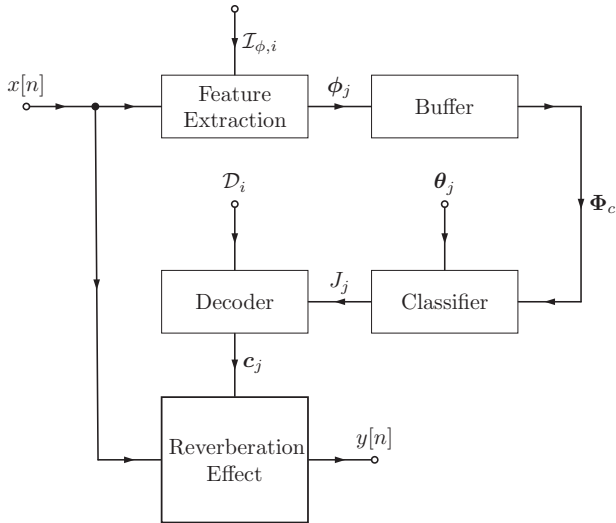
$\mathcal{I}_{\phi,i}$

$x[n]$

Feature Extraction

$\boldsymbol{\phi}_j$

Buffer

$\mathcal{D}_i$

$\boldsymbol{\theta}_j$

$\boldsymbol{\Phi}_c$

Decoder

$J_j$

Classifier

$\boldsymbol{c}_j$

Reverberation Effect

$y[n]$